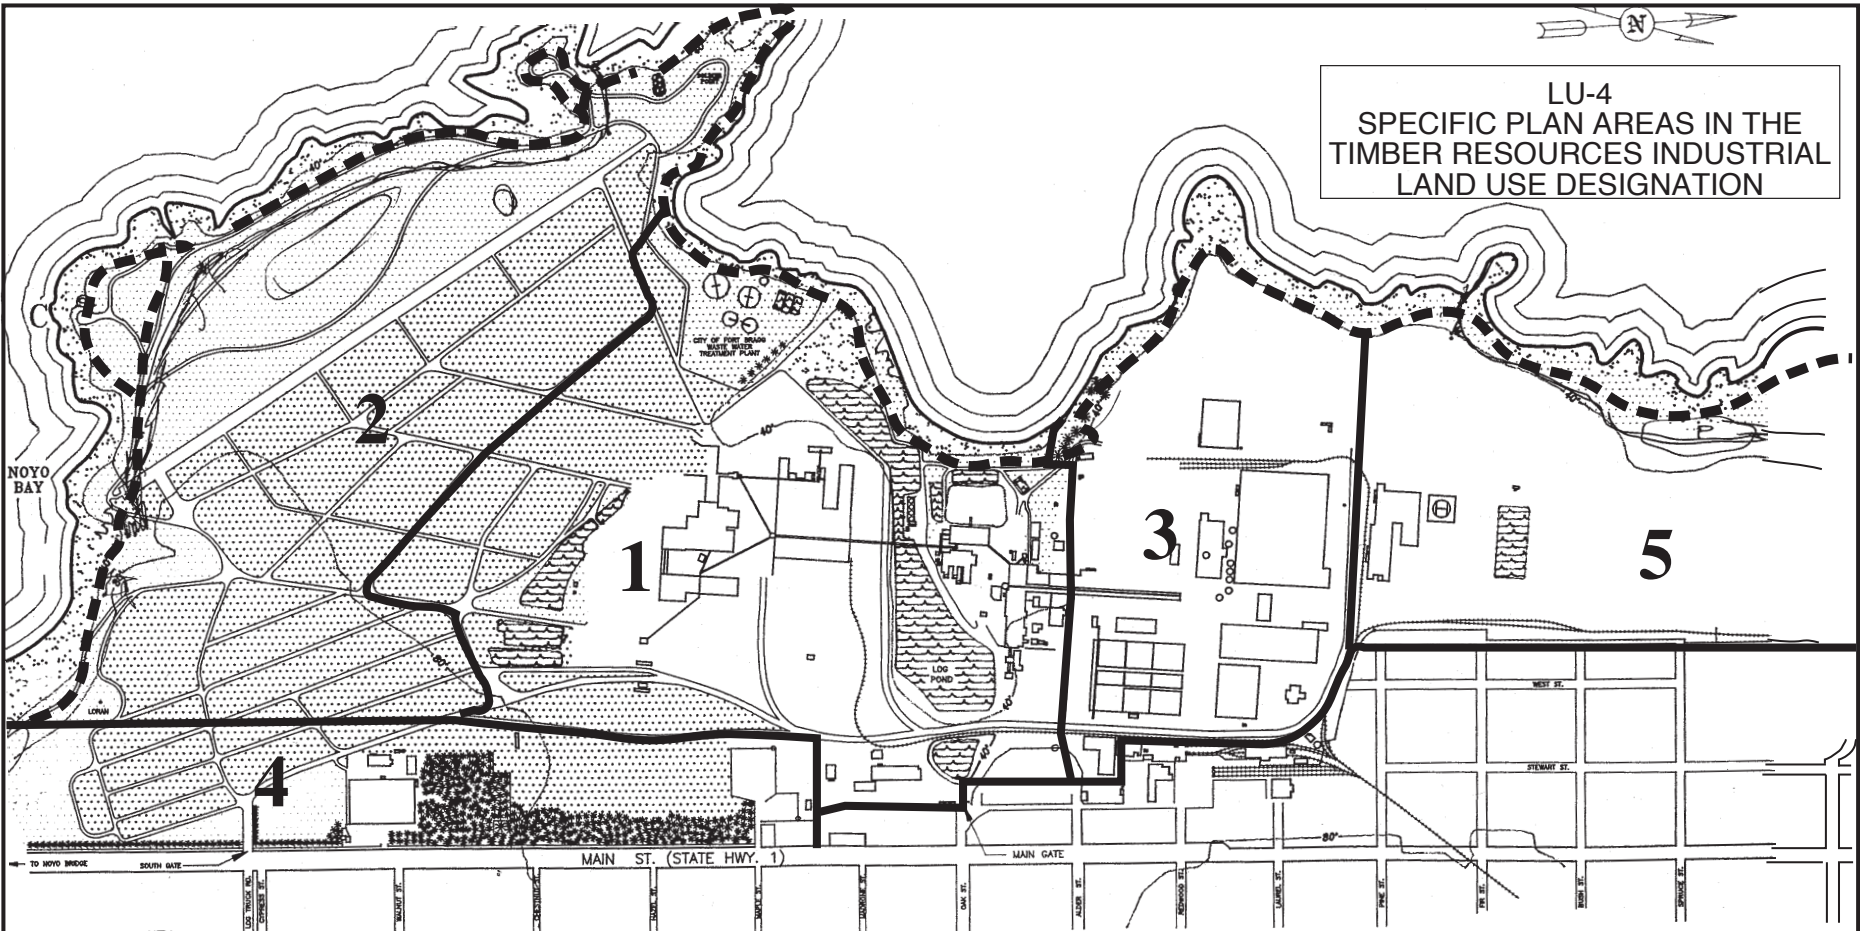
N

LU-4
SPECIFIC PLAN AREAS IN THE TIMBER RESOURCES INDUSTRIAL LAND USE DESIGNATION

CITY OF FORT BRAGG WASTE WATER TREATMENT PLANT

NOYO BAY

2

1

3

5

4

LOG POND

LORAN

WEST ST.

STEWART ST.

TO NOYO BRIDGE

SOUTH GATE

MAIN ST. (STATE HWY. 1)

MAIN GATE

LOG TRUCK RD.

CYPRESS ST.

WALNUT ST.

CHESTNUT ST.

HAZEL ST.

MAPLE ST.

MADRONE ST.

OAK ST.

ALDER ST.

REDWOOD ST.

LAUREL ST.

PINE ST.

FIR ST.

BUSH ST.

SPRUCE ST.

40'

60'

80'